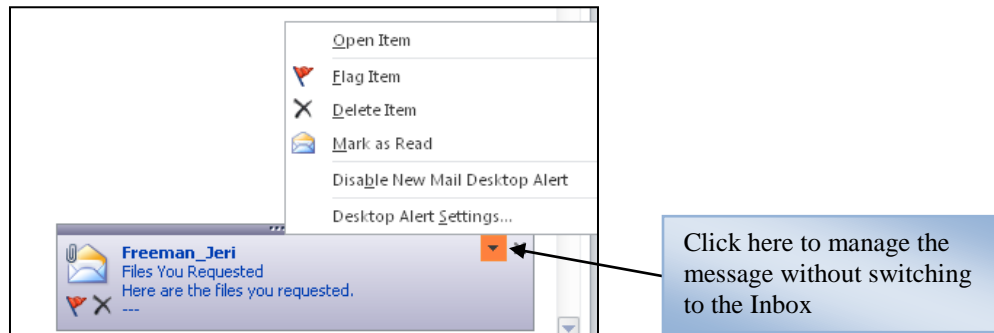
Open Item

Flag Item

Delete Item

Mark as Read

Disable New Mail Desktop Alert

Desktop Alert Settings...

Freeman_Jeri
Files You Requested
Here are the files you requested.
---

Click here to manage the message without switching to the Inbox